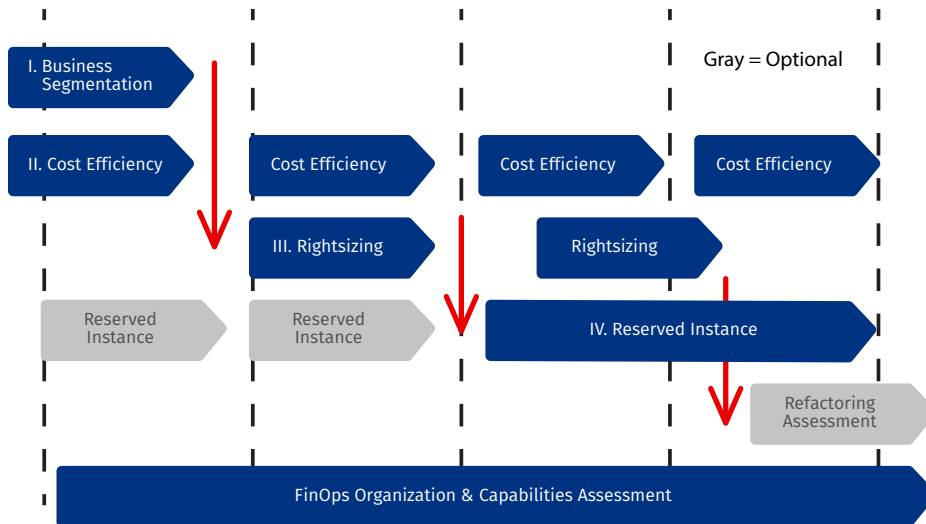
Gray = Optional

I. Business Segmentation

II. Cost Efficiency

Cost Efficiency

Cost Efficiency

Cost Efficiency

III. Rightsizing

Rightsizing

Reserved Instance

Reserved Instance

IV. Reserved Instance

Refactoring Assessment

FinOps Organization & Capabilities Assessment